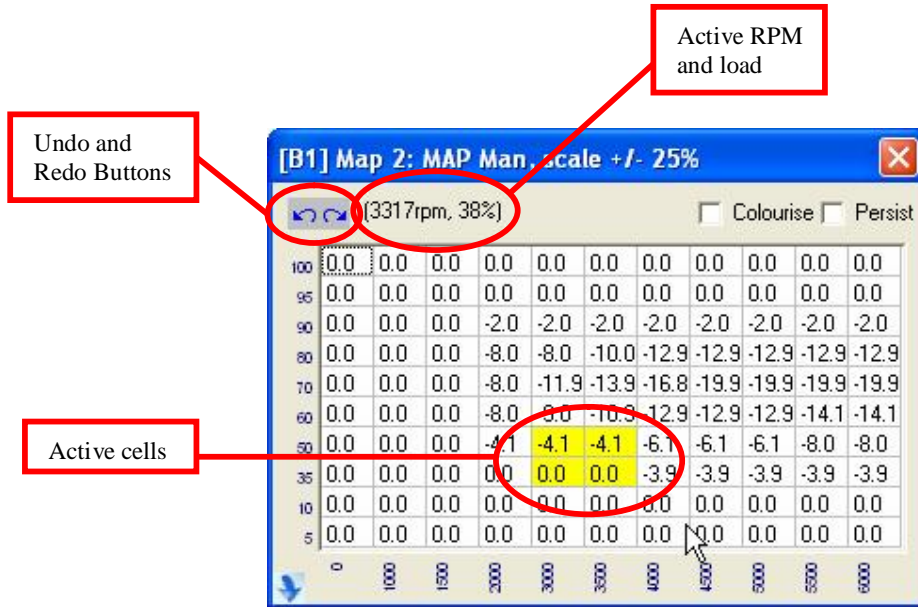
Active RPM and load

Undo and Redo Buttons

[B1] Map 2: MAP Man, scale +/- 25%

(3317rpm, 38%)

Colourise

Persist

| | | | | | | | | | | | |
|---|---|---|---|---|---|---|---|---|---|---|---|
| 100 | 0.0 | 0.0 | 0.0 | 0.0 | 0.0 | 0.0 | 0.0 | 0.0 | 0.0 | 0.0 | 0.0 |
| 95 | 0.0 | 0.0 | 0.0 | 0.0 | 0.0 | 0.0 | 0.0 | 0.0 | 0.0 | 0.0 | 0.0 |
| 90 | 0.0 | 0.0 | 0.0 | -2.0 | -2.0 | -2.0 | -2.0 | -2.0 | -2.0 | -2.0 | -2.0 |
| 80 | 0.0 | 0.0 | 0.0 | -8.0 | -8.0 | -10.0 | -12.9 | -12.9 | -12.9 | -12.9 | -12.9 |
| 70 | 0.0 | 0.0 | 0.0 | -8.0 | -11.9 | -13.9 | -16.8 | -19.9 | -19.9 | -19.9 | -19.9 |
| 60 | 0.0 | 0.0 | 0.0 | -8.0 | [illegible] | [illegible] | -12.9 | -12.9 | -12.9 | -14.1 | -14.1 |
| 50 | 0.0 | 0.0 | 0.0 | -4.1 | -4.1 | -4.1 | -6.1 | -6.1 | -6.1 | -8.0 | -8.0 |
| 35 | 0.0 | 0.0 | 0.0 | 0.0 | 0.0 | 0.0 | -3.9 | -3.9 | -3.9 | -3.9 | -3.9 |
| 10 | 0.0 | 0.0 | 0.0 | 0.0 | 0.0 | 0.0 | 0.0 | 0.0 | 0.0 | 0.0 | 0.0 |
| 5 | 0.0 | 0.0 | 0.0 | 0.0 | 0.0 | 0.0 | 0.0 | 0.0 | 0.0 | 0.0 | 0.0 |
| | 0 | 1000 | 1500 | 2000 | 3000 | 3500 | 4000 | 4500 | 5000 | 5500 | 6000 |

Active cells